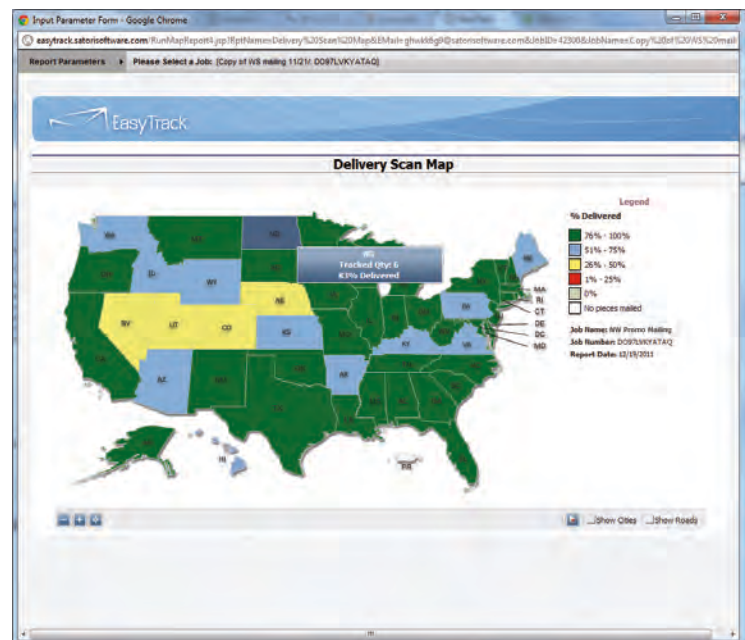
Input Parameter Form - Google Chrome

easytrack.satorisoftware.com/RunMapReport4.jsp?RptName=Delivery%20Scan%20Map&EMail=ghwkk6g@satorisoftware.com&JobID=42300&JobName=Copy%20of%20WS%20mail

Report Parameters ▸ Please Select a Job: [Copy of WS mailing 11/21( DO97LVKYATAQ]

EasyTrack

Delivery Scan Map

Legend
% Delivered
76% - 100%
51% - 75%
26% - 50%
1% - 25%
0%
No pieces mailed

Job Name: NW Promo Mailing
Job Number: DO97LVKYATAQ
Report Date: 12/19/2011

WA ID WY NV UT CO NE KS AZ AR KY VA PA ND OR CA MT NM TX OK MO AL GA SC NC TN MS LA FL MI WI MN IA IL IN OH NY ME AK HI PR

MA RI CT DE DC MD

Tracked Qty: 6
83% Delivered

Show Cities Show Roads